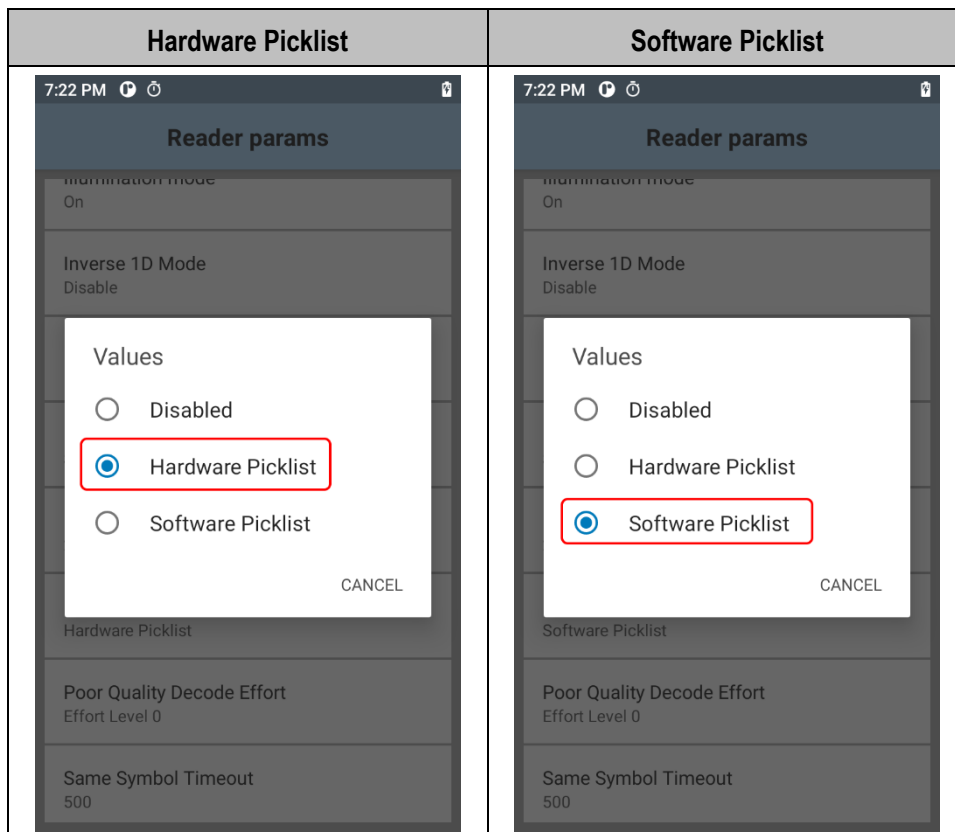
| Hardware Picklist | Software Picklist |
|---|---|
| 7:22 PM<br>Reader params<br>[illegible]<br>On<br>Inverse 1D Mode<br>Disable<br>Values<br>Disabled<br>Hardware Picklist<br>Software Picklist<br>CANCEL<br>Hardware Picklist<br>Poor Quality Decode Effort<br>Effort Level 0<br>Same Symbol Timeout<br>500 | 7:22 PM<br>Reader params<br>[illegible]<br>On<br>Inverse 1D Mode<br>Disable<br>Values<br>Disabled<br>Hardware Picklist<br>Software Picklist<br>CANCEL<br>Software Picklist<br>Poor Quality Decode Effort<br>Effort Level 0<br>Same Symbol Timeout<br>500 |